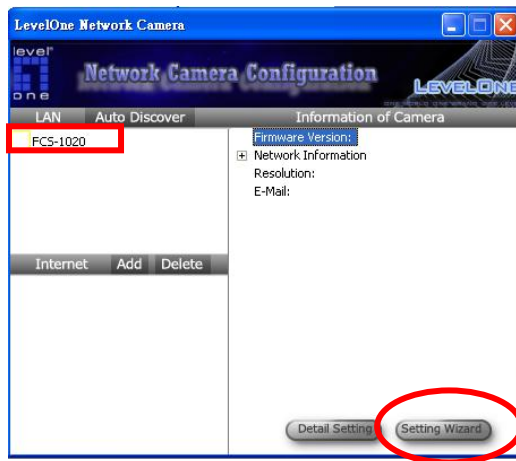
LevelOne Network Camera

level one

Network Camera Configuration

LEVELONE

LAN Auto Discover

Information of Camera

FCS-1020

Firmware Version:

Network Information

Resolution:

E-Mail:

Internet Add Delete

Detail Setting

Setting Wizard